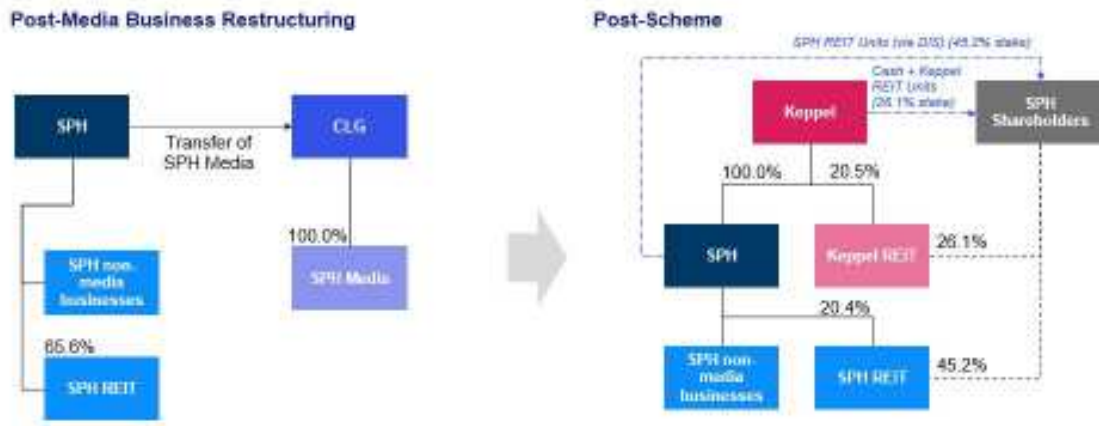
Post-Media Business Restructuring

SPH

Transfer of SPH Media

CLG

100.0%

SPH Media

SPH non-media businesses

65.6%

SPH REIT

Post-Scheme

SPH REIT Units (via DIS) (45.2% stake)

Cash + Keppel REIT Units (26.1% stake)

Keppel

SPH Shareholders

100.0%

20.5%

SPH

Keppel REIT

26.1%

20.4%

SPH non-media businesses

SPH REIT

45.2%